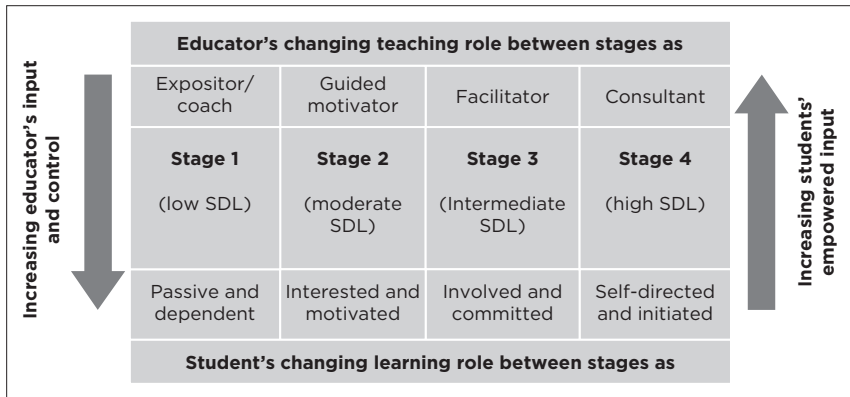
Increasing educator's input and control

Educator's changing teaching role between stages as

| Expositor/ coach | Guided motivator | Facilitator | Consultant |
|---|---|---|---|
| **Stage 1** (low SDL) | **Stage 2** (moderate SDL) | **Stage 3** (Intermediate SDL) | **Stage 4** (high SDL) |
| Passive and dependent | Interested and motivated | Involved and committed | Self-directed and initiated |

Student's changing learning role between stages as

Increasing students' empowered input